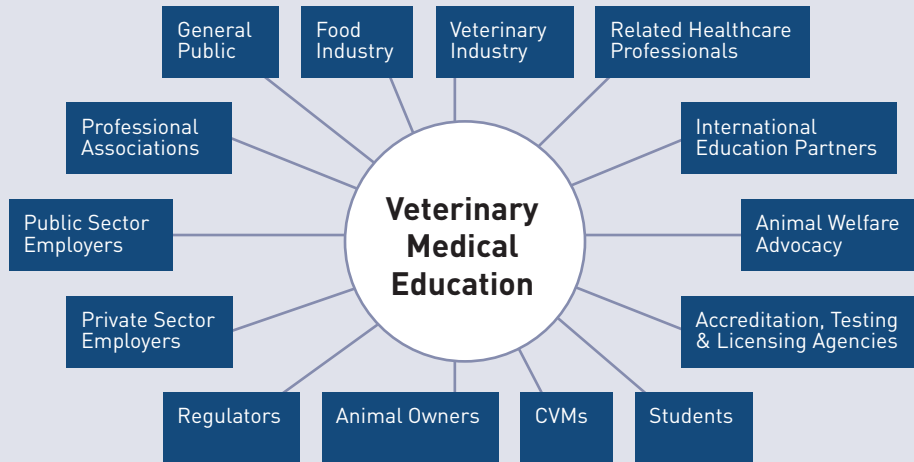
General Public

Food Industry

Veterinary Industry

Related Healthcare Professionals

Professional Associations

International Education Partners

Veterinary Medical Education

Public Sector Employers

Animal Welfare Advocacy

Private Sector Employers

Accreditation, Testing & Licensing Agencies

Regulators

Animal Owners

CVMs

Students